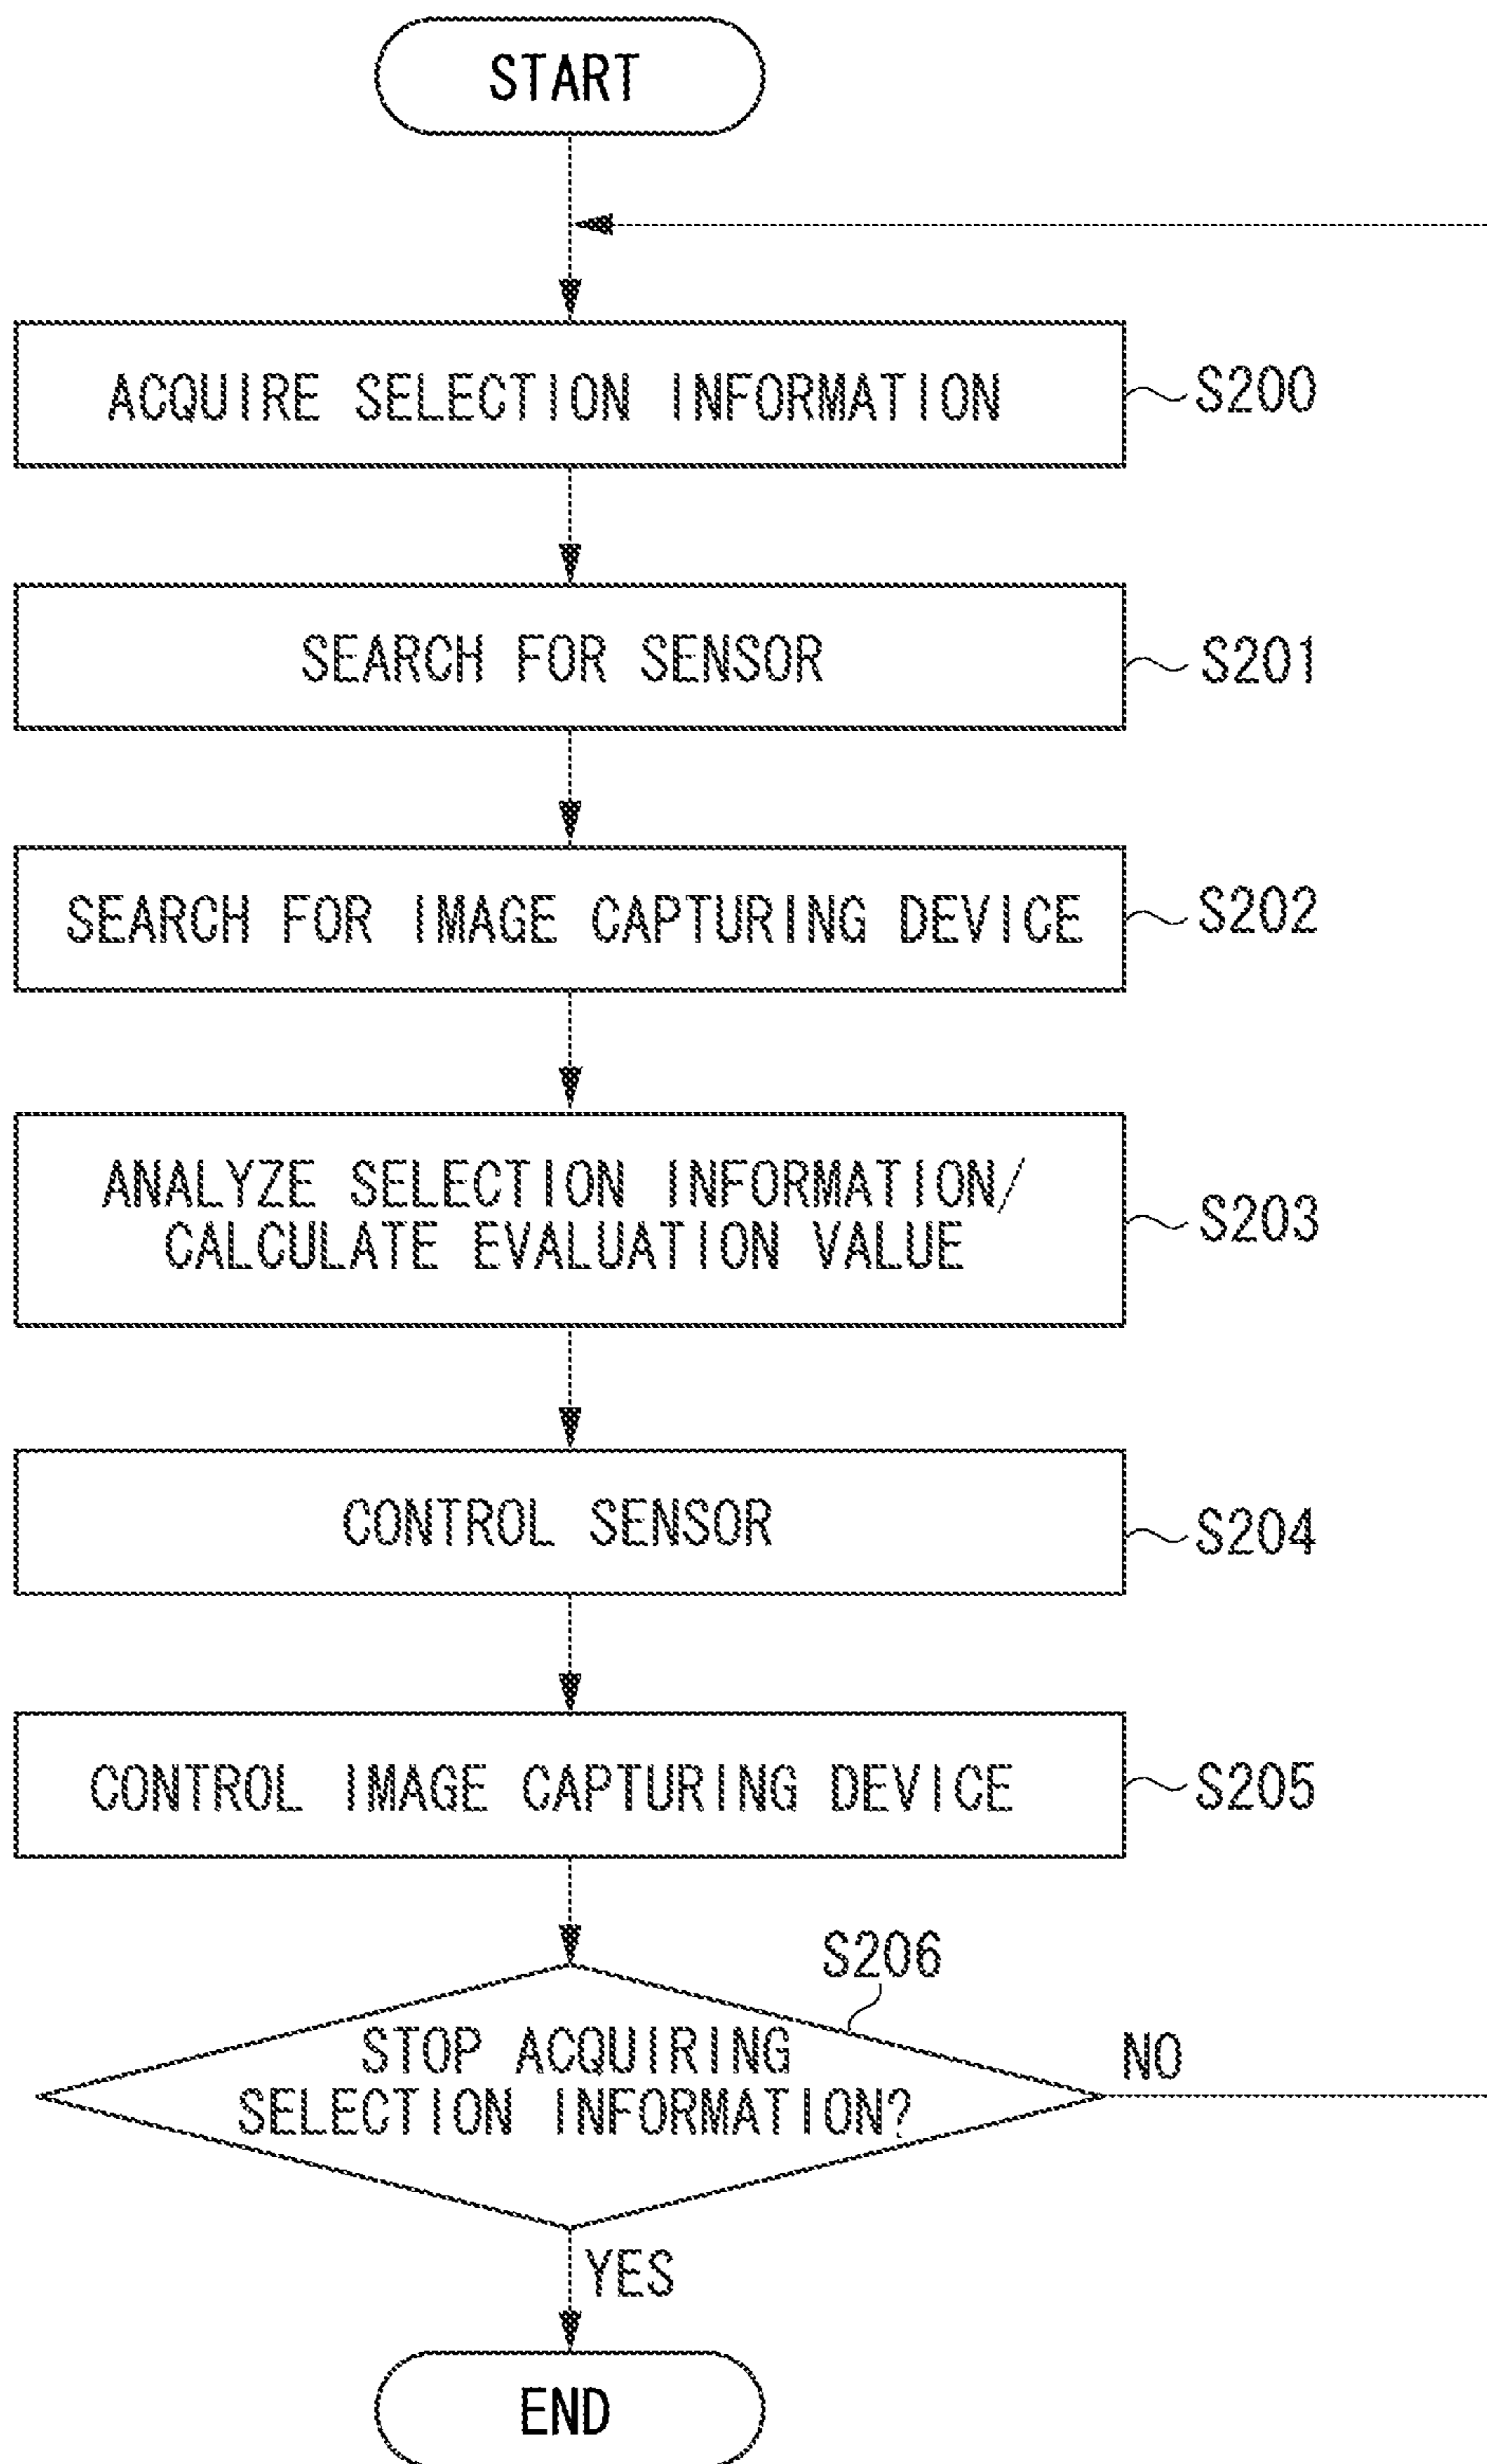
START

ACQUIRE SELECTION INFORMATION
S200

SEARCH FOR SENSOR
S201

SEARCH FOR IMAGE CAPTURING DEVICE
S202

ANALYZE SELECTION INFORMATION/ CALCULATE EVALUATION VALUE
S203

CONTROL SENSOR
S204

CONTROL IMAGE CAPTURING DEVICE
S205

S206
STOP ACQUIRING SELECTION INFORMATION?
NO
YES

END